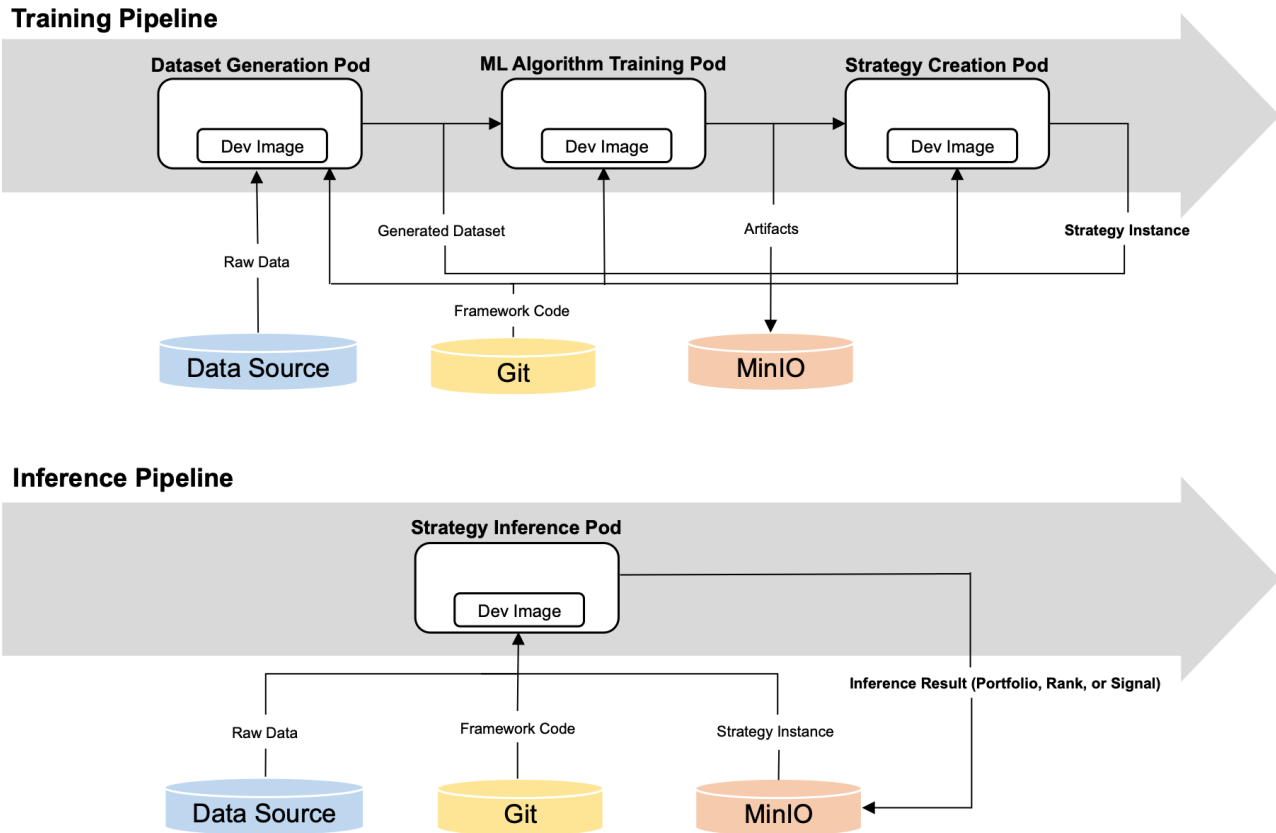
Training Pipeline

Dataset Generation Pod

Dev Image

ML Algorithm Training Pod

Dev Image

Strategy Creation Pod

Dev Image

Generated Dataset

Artifacts

Strategy Instance

Raw Data

Framework Code

Data Source

Git

MinIO

Inference Pipeline

Strategy Inference Pod

Dev Image

Inference Result (Portfolio, Rank, or Signal)

Raw Data

Framework Code

Strategy Instance

Data Source

Git

MinIO